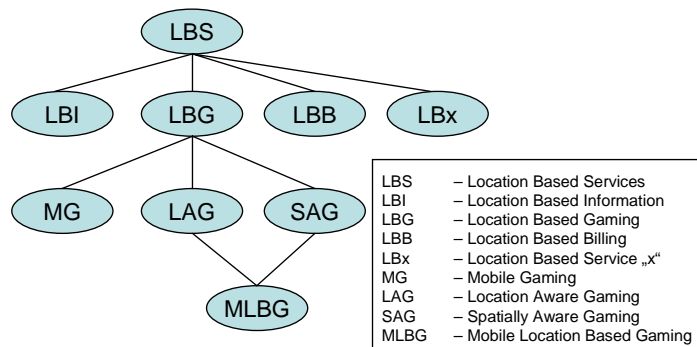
LBS

LBI

LBG

LBB

LBx

MG

LAG

SAG

MLBG

LBS – Location Based Services
LBI – Location Based Information
LBG – Location Based Gaming
LBB – Location Based Billing
LBx – Location Based Service „x“
MG – Mobile Gaming
LAG – Location Aware Gaming
SAG – Spatially Aware Gaming
MLBG – Mobile Location Based Gaming